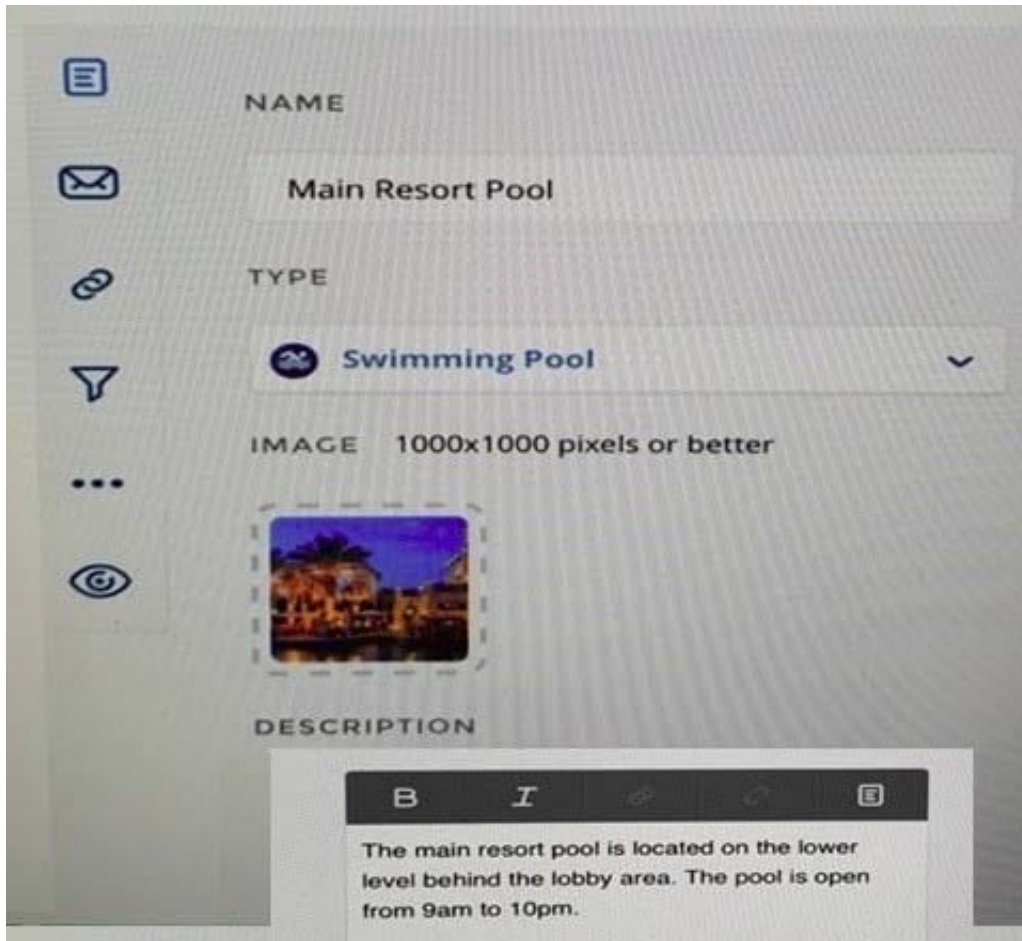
NAME

Main Resort Pool

TYPE

Swimming Pool

IMAGE 1000x1000 pixels or better

DESCRIPTION

B I

The main resort pool is located on the lower level behind the lobby area. The pool is open from 9am to 10pm.